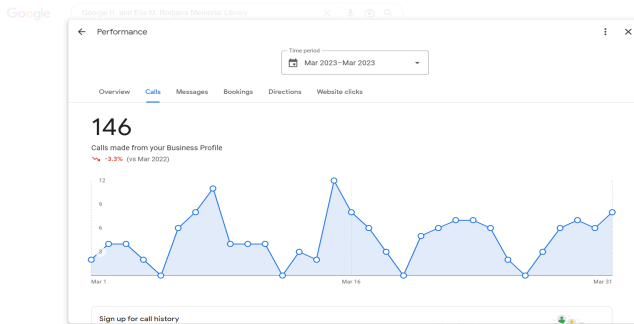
Google

George H. and Ella M. Rodgers Memorial Library

Performance

Time period

Mar 2023–Mar 2023

Overview Calls Messages Bookings Directions Website clicks

146

Calls made from your Business Profile

-3.3% (vs Mar 2022)

12

9

6

3

Mar 1

Mar 16

Mar 31

Sign up for call history